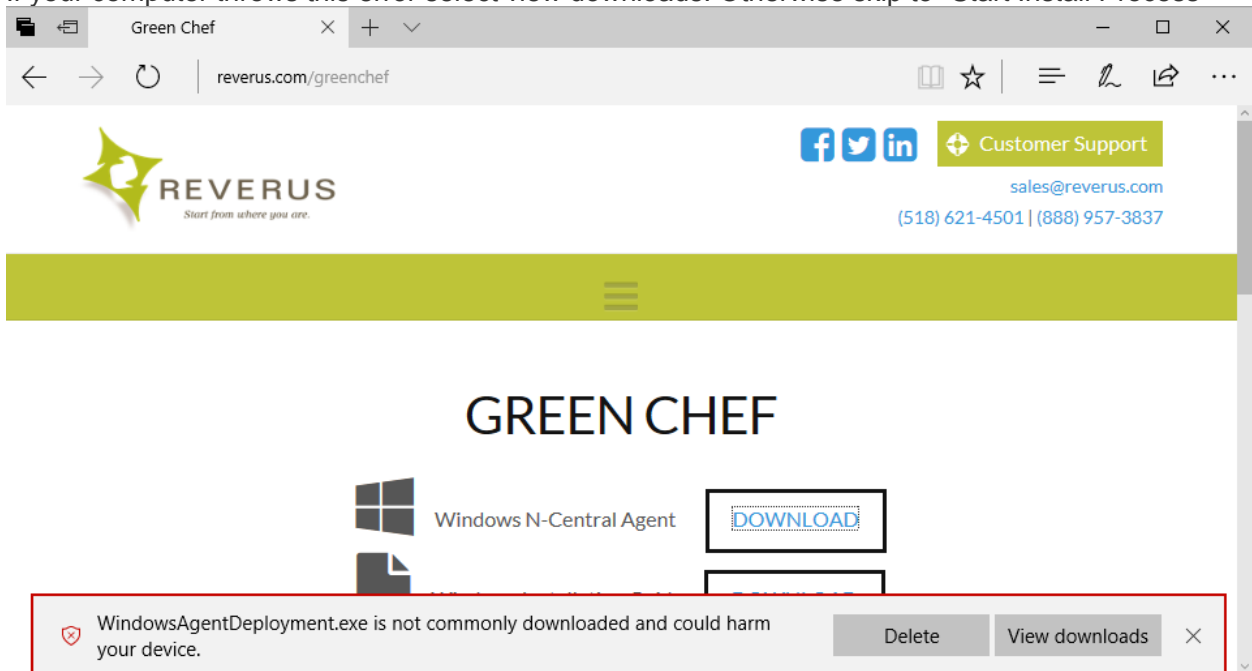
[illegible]

Green Chef

reverus.com/greenchef

REVERUS
Start from where you are.

Customer Support

sales@reverus.com

(518) 621-4501 | (888) 957-3837

GREEN CHEF

Windows N-Central Agent DOWNLOAD

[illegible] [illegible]

WindowsAgentDeployment.exe is not commonly downloaded and could harm your device.

Delete

View downloads